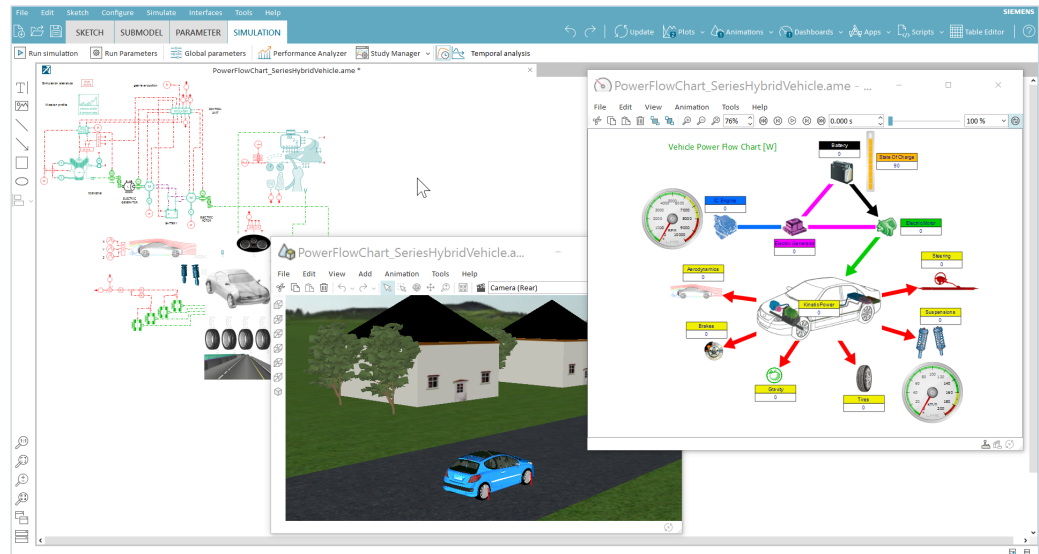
File Edit Sketch Configure Simulate Interfaces Tools Help SIEMENS

SKETCH SUBMODEL PARAMETER SIMULATION

Update Plots Animations Dashboards Apps Scripts Table Editor

Run simulation Run Parameters Global parameters Performance Analyzer Study Manager Temporal analysis

PowerFlowChart_SeriesHybridVehicle.ame *

PowerFlowChart_SeriesHybridVehicle.ame - ...

File Edit View Animation Tools Help

76% 0.000 s 100 %

Vehicle Power Flow Chart [W]

Battery
0

State Of Charge
90

IC Engine
0

Electric Generator
0

Electric Motor
0

Aerodynamics
0

Kinetic Power
0

Steering
0

Suspensions
0

Brakes
0

Gravity
0

Tires
0

PowerFlowChart_SeriesHybridVehicle.a...

File Edit View Add Animation Tools Help

Camera (Rear)